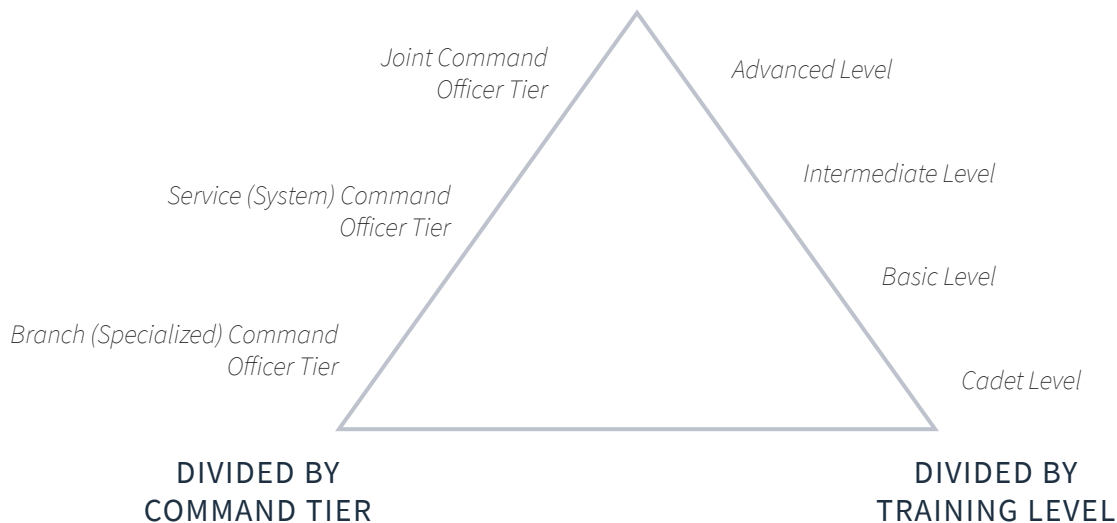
Joint Command Officer Tier

Service (System) Command Officer Tier

Branch (Specialized) Command Officer Tier

Advanced Level

Intermediate Level

Basic Level

Cadet Level

DIVIDED BY COMMAND TIER

DIVIDED BY TRAINING LEVEL